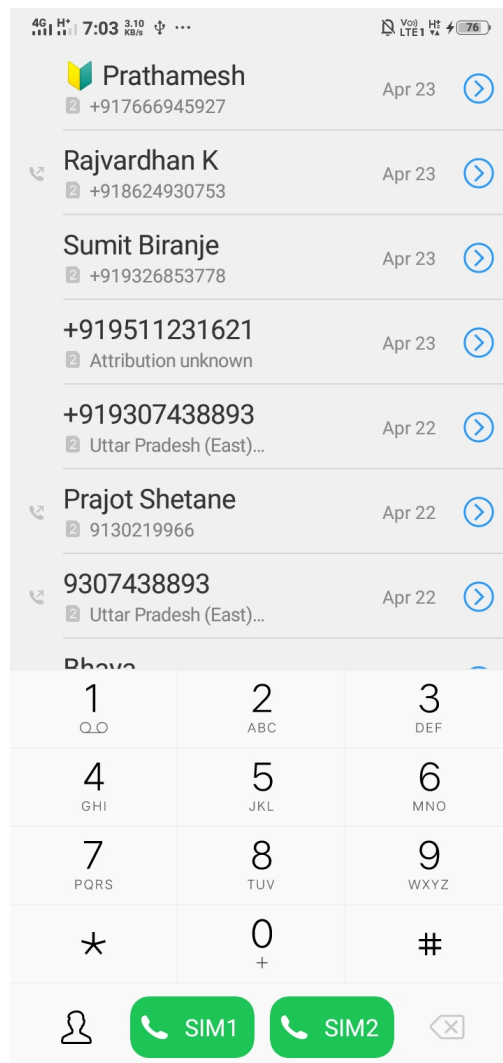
4G H+ 7:03 3.10 KB/s ··· Vo)) LTE1 H+ 76

Prathamesh
2 +917666945927
Apr 23

Rajvardhan K
2 +918624930753
Apr 23

Sumit Biranje
2 +919326853778
Apr 23

+919511231621
2 Attribution unknown
Apr 23

+919307438893
2 Uttar Pradesh (East)...
Apr 22

Prajot Shetane
2 9130219966
Apr 22

9307438893
2 Uttar Pradesh (East)...
Apr 22

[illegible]

| 1 | 2 ABC | 3 DEF |
|---|---|---|
| 4 GHI | 5 JKL | 6 MNO |
| 7 PQRS | 8 TUV | 9 WXYZ |
| * | 0 + | # |

SIM1 SIM2